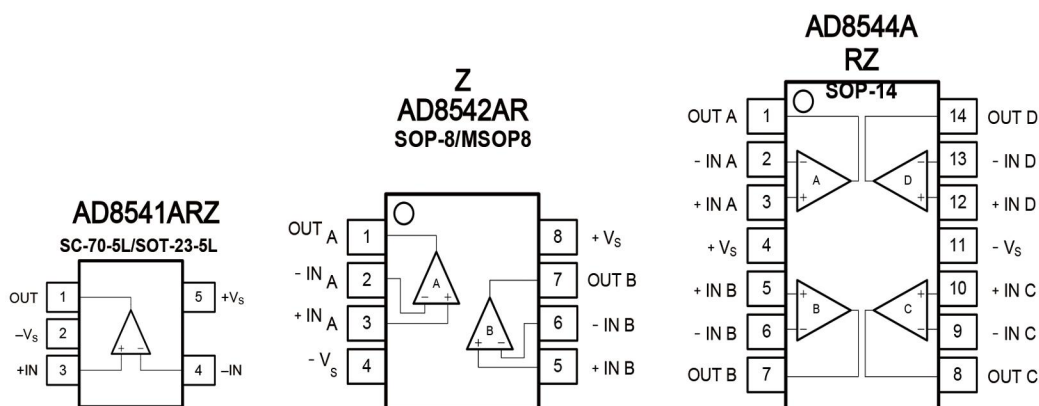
AD8541ARZ
SC-70-5L/SOT-23-5L

OUT 1
$-V_S$ 2
+IN 3
5 $+V_S$
4 –IN
+ –

Z
AD8542AR
SOP-8/MSOP8

$OUT_A$ 1
$-IN_A$ 2
$+IN_A$ 3
$-V_S$ 4
8 $+V_S$
7 OUT B
6 - IN B
5 + IN B
A
– +
B
+ –

AD8544A
RZ
SOP-14

OUT A 1
- IN A 2
+ IN A 3
$+V_S$ 4
+ IN B 5
- IN B 6
OUT B 7
14 OUT D
13 - IN D
12 + IN D
11 $-V_S$
10 + IN C
9 - IN C
8 OUT C
A
D
B
C